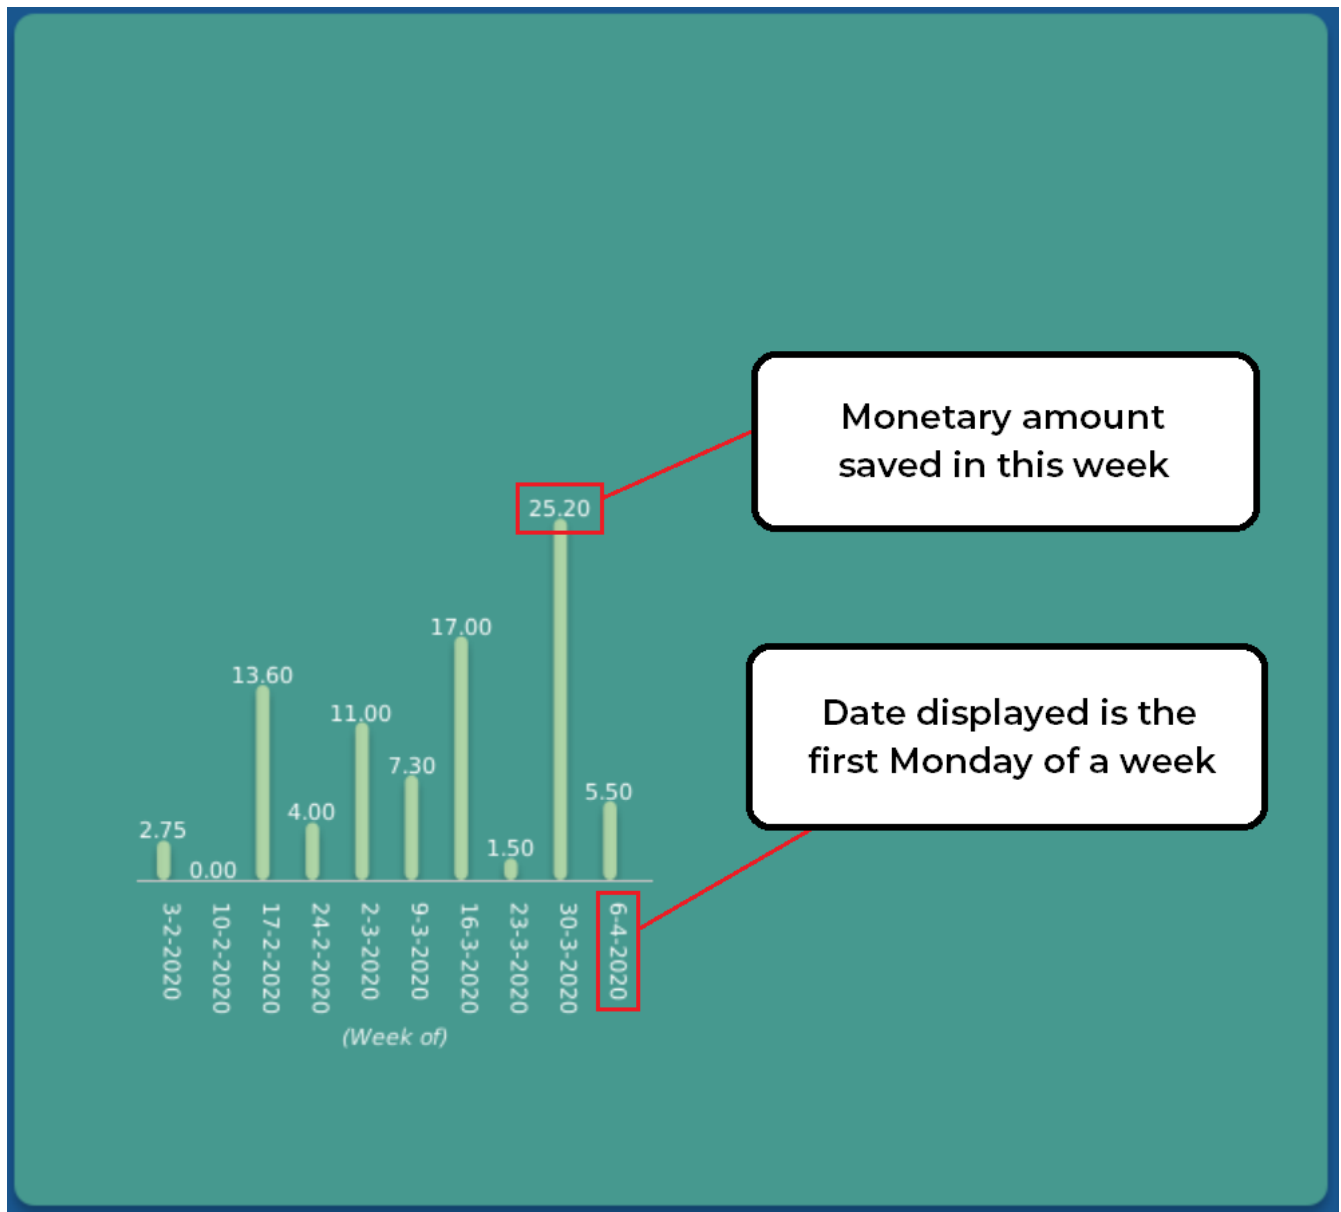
Monetary amount saved in this week

Date displayed is the first Monday of a week

2.75
0.00
13.60
4.00
11.00
7.30
17.00
1.50
25.20
5.50

3-2-2020
10-2-2020
17-2-2020
24-2-2020
2-3-2020
9-3-2020
16-3-2020
23-3-2020
30-3-2020
6-4-2020

(Week of)